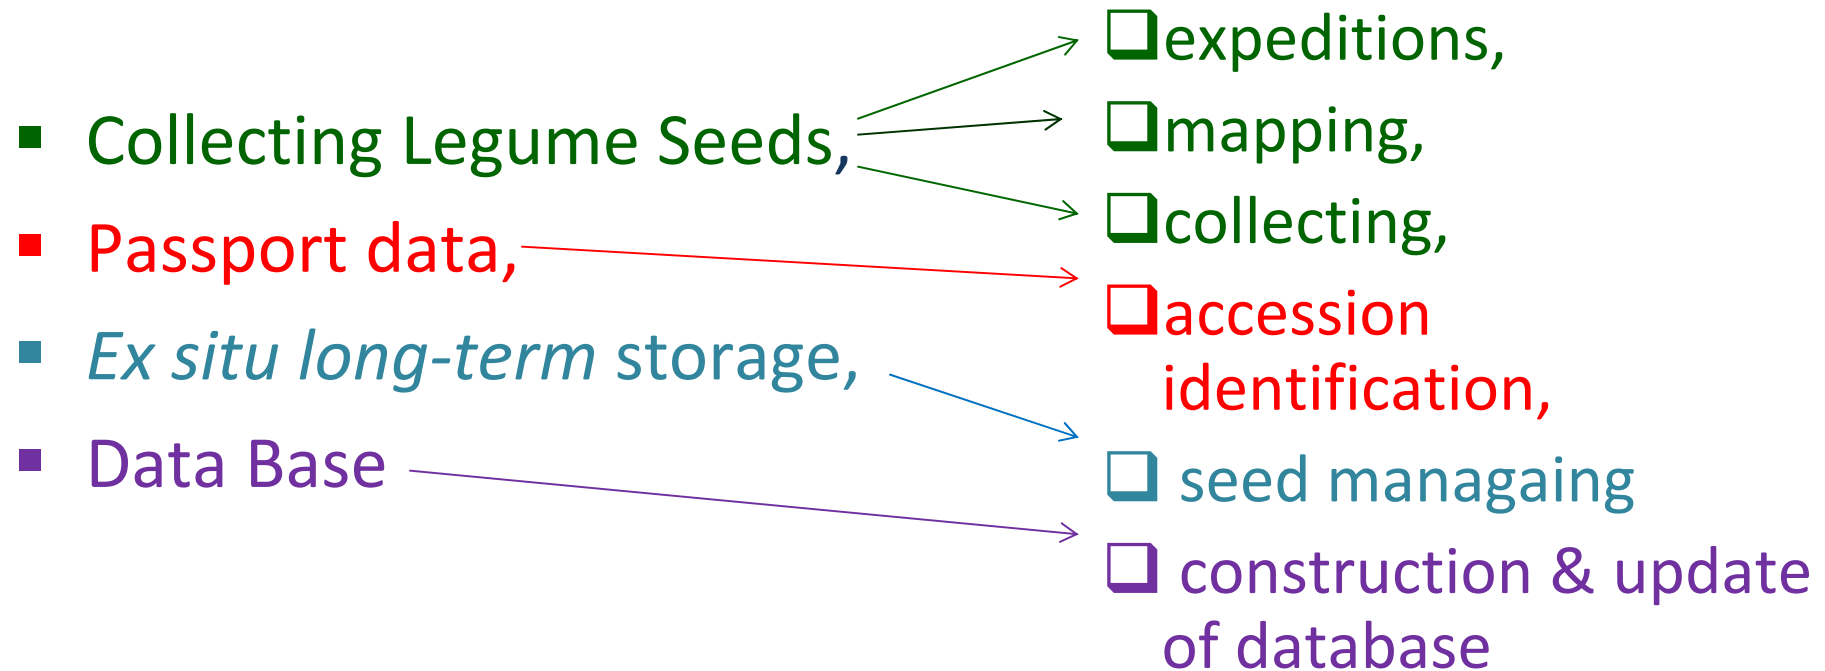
▪ Collecting Legume Seeds,
▪ Passport data,
▪ *Ex situ long-term* storage,
▪ Data Base

❑expeditions,
❑mapping,
❑collecting,
❑accession identification,
❑ seed managaing
❑ construction & update of database